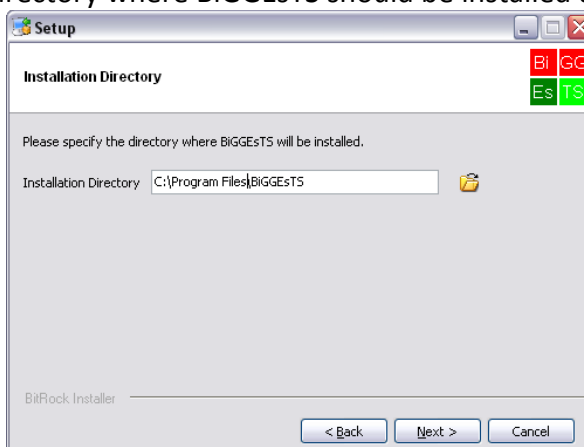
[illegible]ectory where BiGGEsTS should be installed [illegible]

Setup

Installation Directory

Bi GG
Es TS

Please specify the directory where BiGGEsTS will be installed.

Installation Directory C:\Program Files\BiGGEsTS

BitRock Installer

< Back Next > Cancel